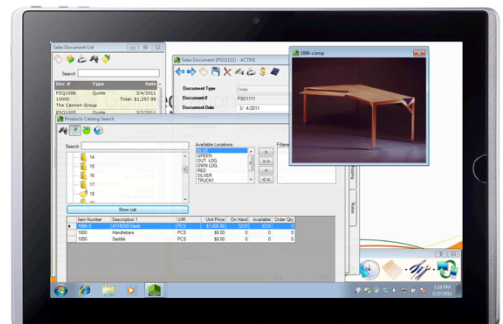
Sales Document List

Search

| Doc # | Type | Date |
|---|---|---|
| PSQ1006 | Quote | 3/4/2011 |
| 10000 | | Total: $1,297.50 |
| The Cannon Group | | |
| PSQ1005 | Quote | 3/4/2011 |

Sales Document (PSO3111) - ACTIVE

Document Type
Document #
Document Date

PSO1111

3/4/2011

1006-1.bmp

Products Catalog Search

Search

14
15
16
17
18

Available Locations:

BLUE
GREEN
OUT LOC
OWN LOC
RED
SILVER
TRUCK1

Filters

Show List

| Item Number | Description 1 | U/M | Unit Price | On Hand | Available | Order Qty |
|---|---|---|---|---|---|---|
| 1006-1 | ATHENS Desk | PCS | $1,000.00 | 0 | 0 | 0 |
| 1000 | Handlebars | PCS | $0.00 | 0 | 0 | 0 |
| 1050 | Saddle | PCS | $0.00 | 0 | 0 | 0 |

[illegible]
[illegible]